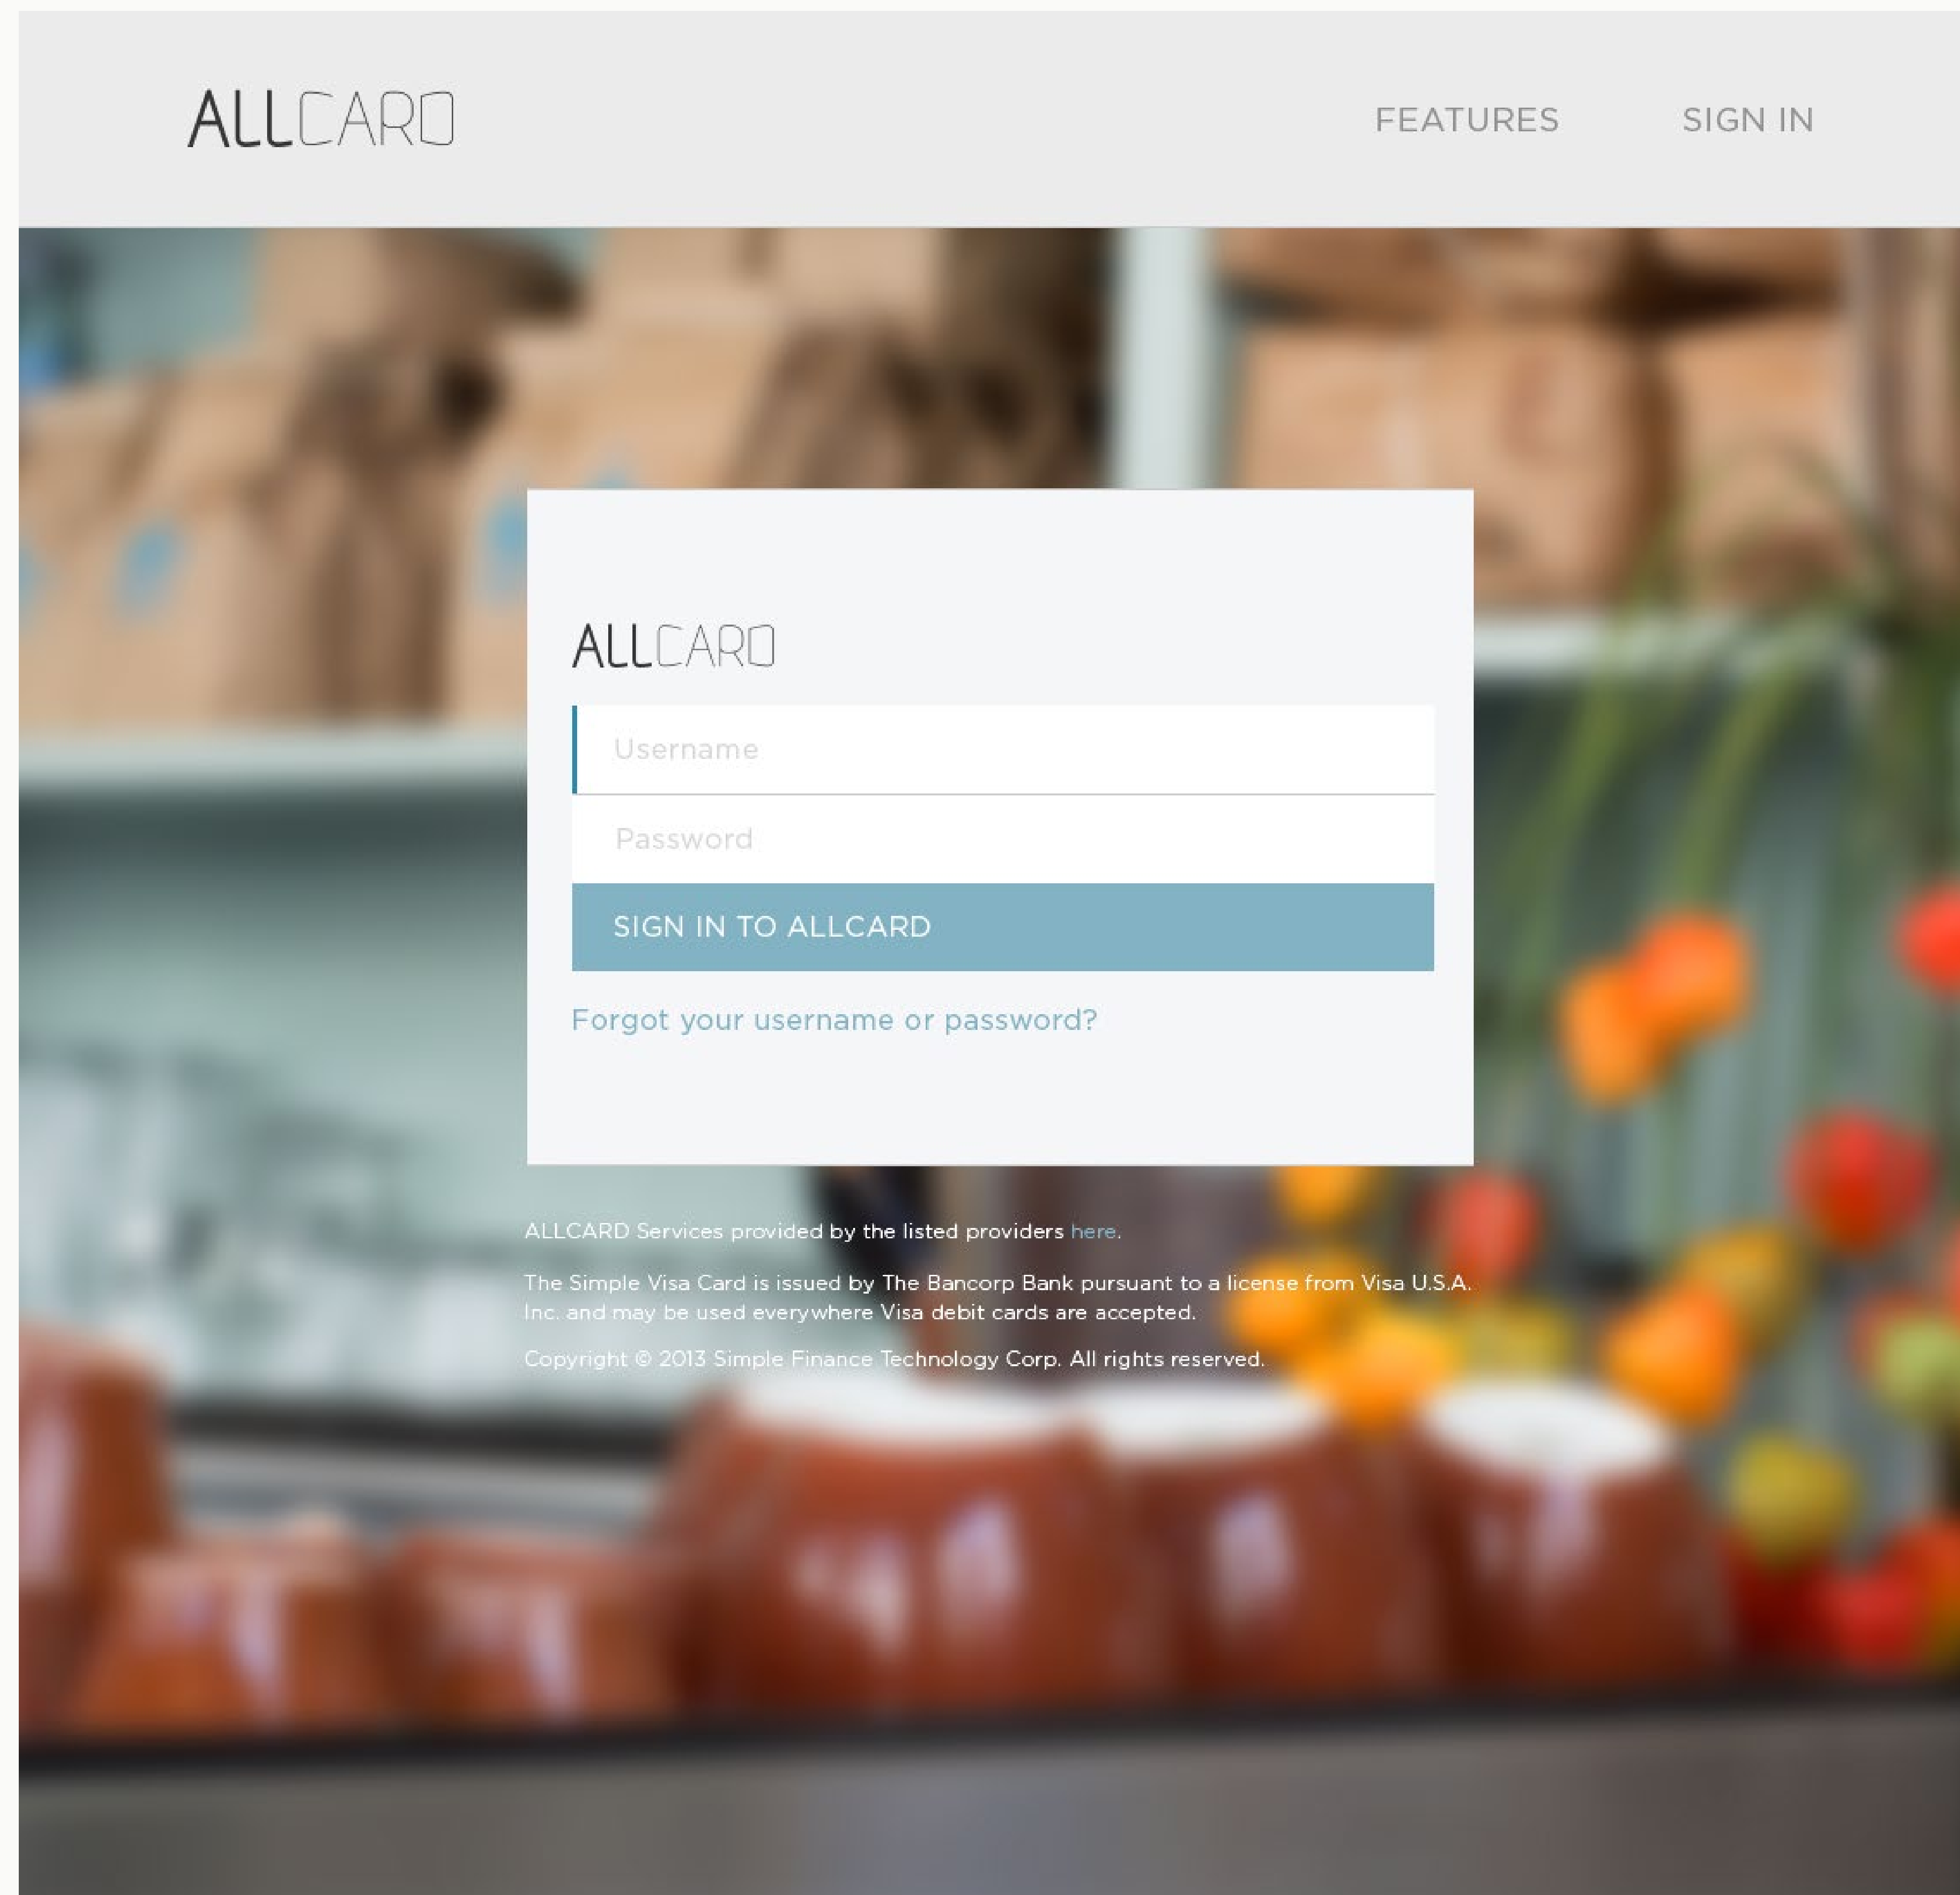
ALLCARD

FEATURES

SIGN IN

ALLCARD

Username

Password

SIGN IN TO ALLCARD

Forgot your username or password?

ALLCARD Services provided by the listed providers here.

The Simple Visa Card is issued by The Bancorp Bank pursuant to a license from Visa U.S.A. Inc. and may be used everywhere Visa debit cards are accepted.

Copyright © 2013 Simple Finance Technology Corp. All rights reserved.